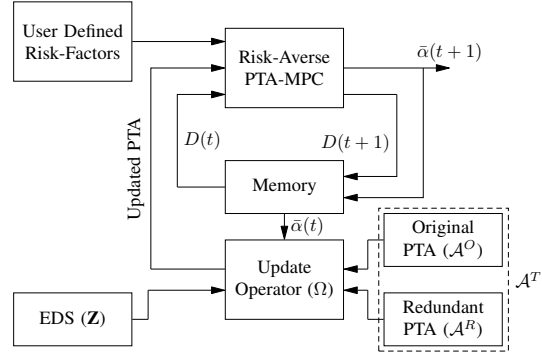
User Defined Risk-Factors

Risk-Averse PTA-MPC

$\bar{\alpha}(t+1)$

Updated PTA

$D(t)$

$D(t+1)$

Memory

$\bar{\alpha}(t)$

Original PTA ($\mathcal{A}^O$)

$\mathcal{A}^T$

Update Operator ($\Omega$)

EDS ($\mathbf{Z}$)

Redundant PTA ($\mathcal{A}^R$)